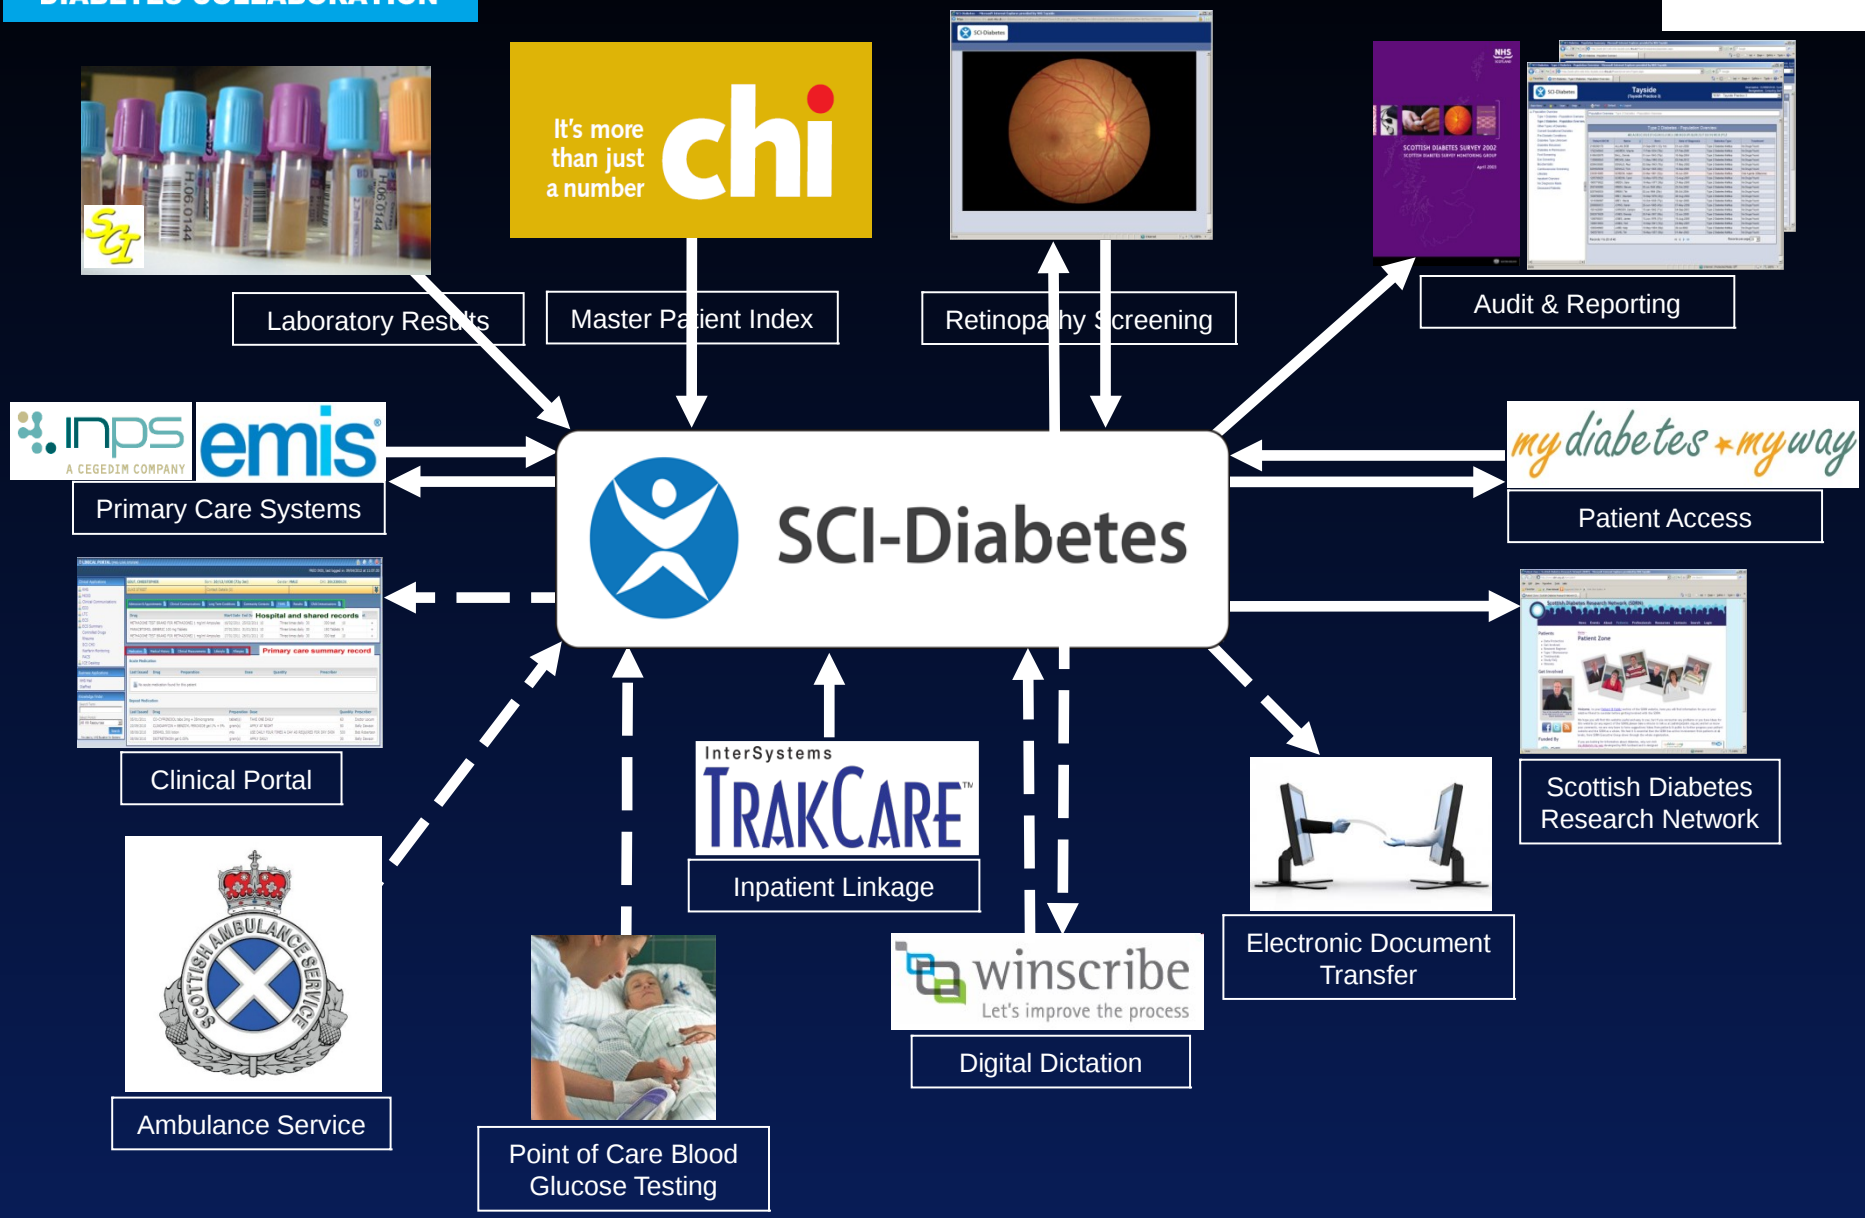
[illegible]

SCI

It's more than just a number chi

SCI-Diabetes

SCOTTISH DIABETES SURVEY 2002

Tayside

Laboratory Results

Master Patient Index

Retinopathy Screening

Audit & Reporting

INPS A CEGEDIM COMPANY

emis

Primary Care Systems

SCI-Diabetes

my diabetes my way

Patient Access

Hospital and shared records

Primary care summary record

Clinical Portal

Patient Zone

Scottish Diabetes Research Network

InterSystems TRAKCARE™

Inpatient Linkage

Electronic Document Transfer

SCOTTISH AMBULANCE SERVICE

Ambulance Service

winscribe Let's improve the process

Digital Dictation

Point of Care Blood Glucose Testing